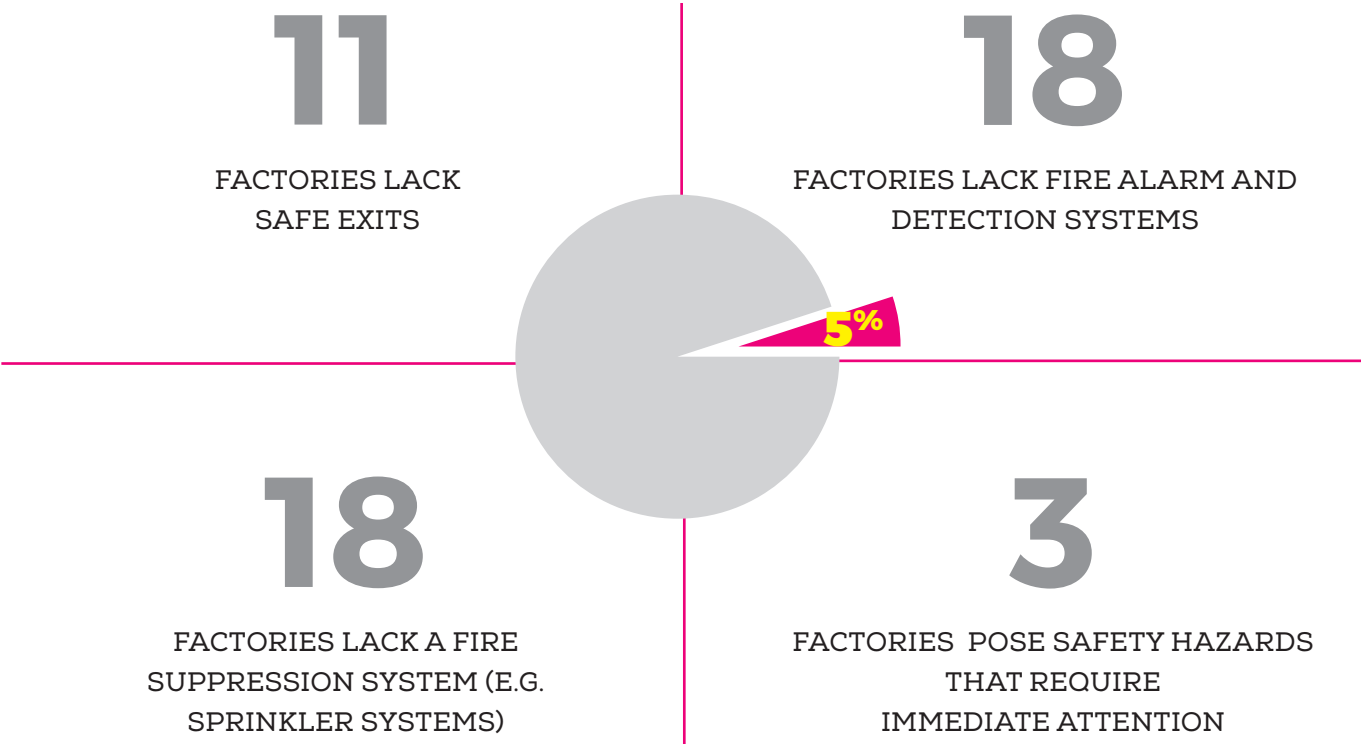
11

FACTORIES LACK SAFE EXITS

18

FACTORIES LACK FIRE ALARM AND DETECTION SYSTEMS

5%

18

FACTORIES LACK A FIRE SUPPRESSION SYSTEM (E.G. SPRINKLER SYSTEMS)

3

FACTORIES POSE SAFETY HAZARDS THAT REQUIRE IMMEDIATE ATTENTION